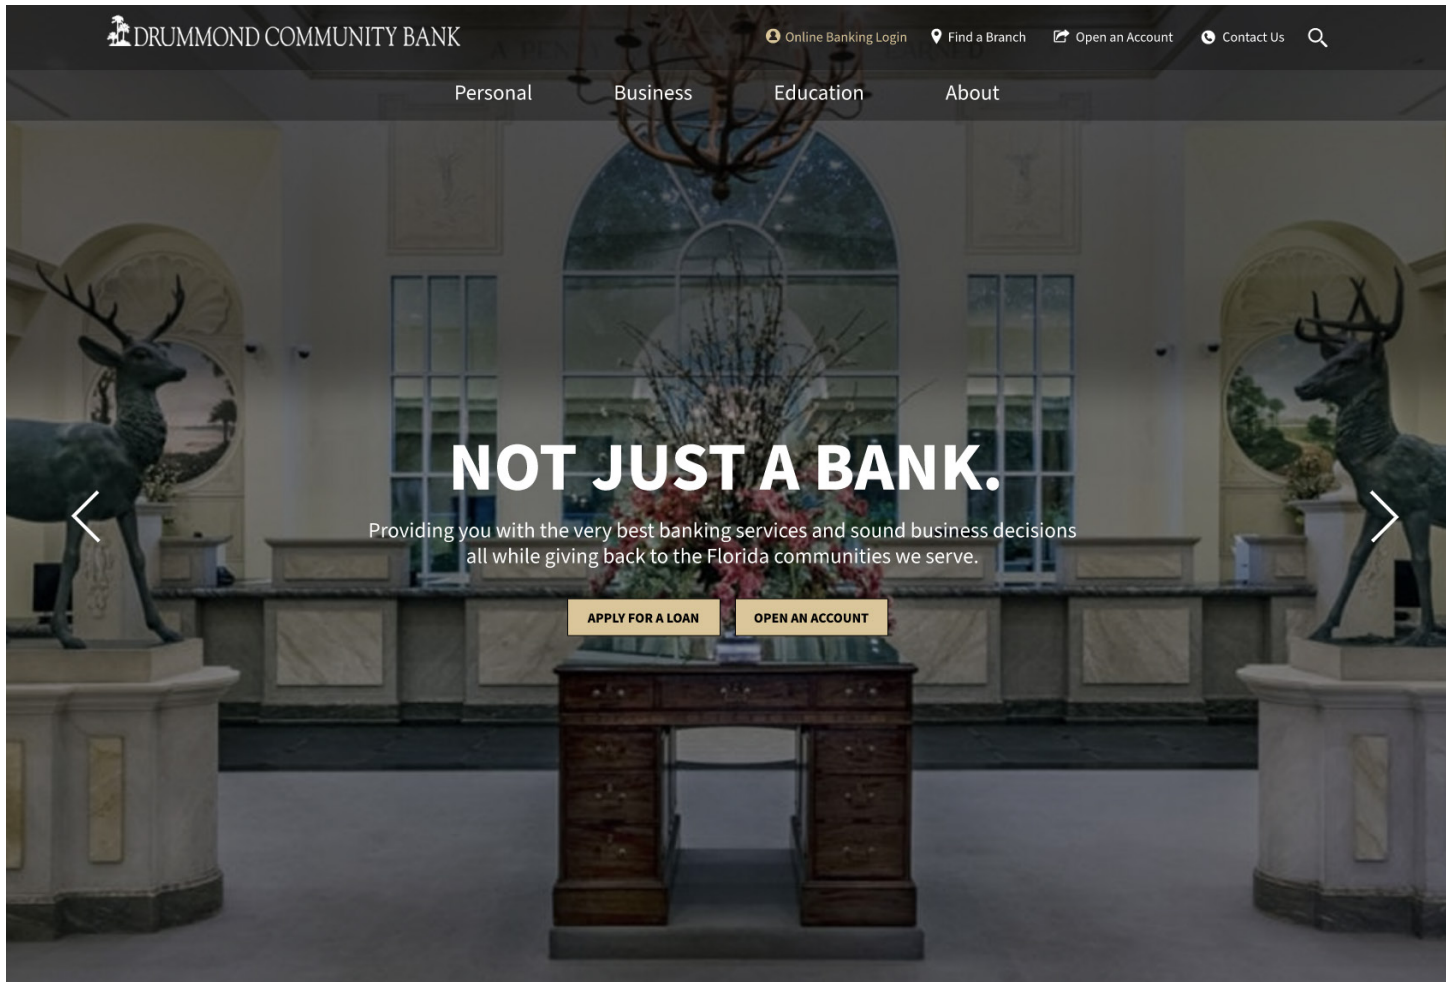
DRUMMOND COMMUNITY BANK

Online Banking Login Find a Branch Open an Account Contact Us

Personal Business Education About

NOT JUST A BANK.

Providing you with the very best banking services and sound business decisions all while giving back to the Florida communities we serve.

APPLY FOR A LOAN OPEN AN ACCOUNT